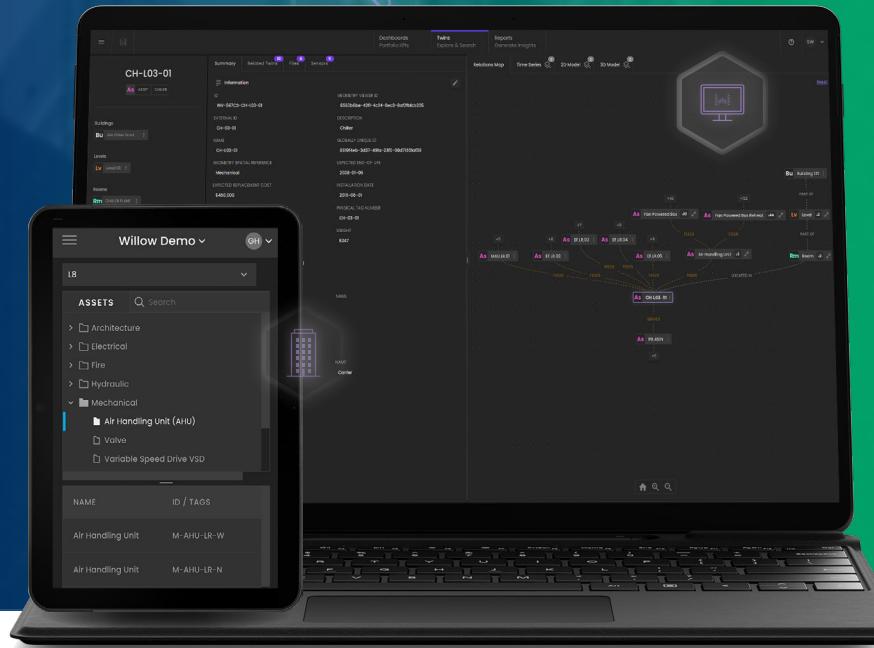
Dashboards
Portfolio KPIs

Twins
Explore & Search

Reports
Generate Insights

CH-L03-01

As

Summary
Related Twins
Files
Sensors

Information

ID
WIL-SKYC5-CH-L03-01

GEOMETRY VIEWER ID
650cb6be-49f1-4c34-8ec3-6af0f60a305

EXTERNAL ID
CH-03-01

DESCRIPTION
Chiller

NAME
CH-L03-01

GLOBALLY UNIQUE ID
0006f4eb-3d37-49fa-2811-06d7059d659

GEOMETRY SPATIAL REFERENCE
Mechanical

EXPECTED END-OF-LIFE
2038-01-06

EXPECTED REPLACEMENT COST
$480,000

INSTALLATION DATE
2015-06-01

PHYSICAL TAG NUMBER
CH-03-01

WEIGHT
8347

MASS

NAME
Carrier

Buildings
Bu

Levels
Lv

Rooms
Rm

Relations Map
Time Series
2D Model
3D Model

Bu Building 01
Lv Level
Rm Room
As Fan Powered Box
As Fan Powered Box Refresh
As AHU-L8-01
As CH-L03-01
As PR-4001
As Air Handling Unit
LOCATED IN
SERVES
FEEDS
PART OF

Willow Demo
GH
L8
ASSETS
Search
Architecture
Electrical
Fire
Hydraulic
Mechanical
Air Handling Unit (AHU)
Valve
Variable Speed Drive VSD

| NAME | ID / TAGS |
|---|---|
| Air Handling Unit | M-AHU-LR-W |
| Air Handling Unit | M-AHU-LR-N |